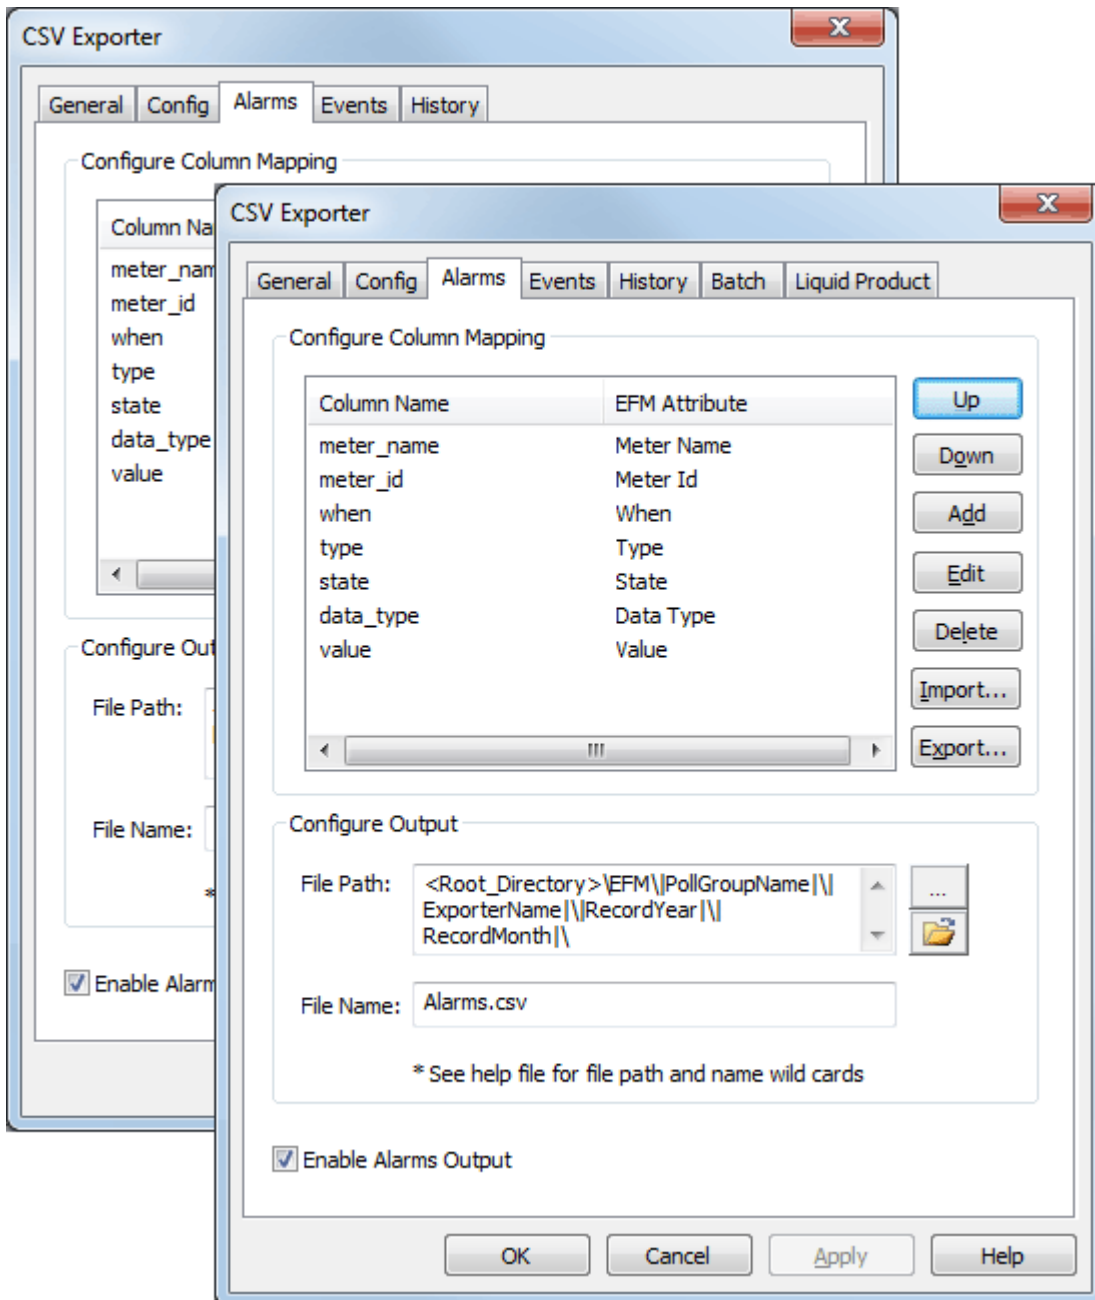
CSV Exporter

General | Config | Alarms | Events | History

Configure Column Mapping

Column Na

meter_nam
meter_id
when
type
state
data_type
value

Configure Out

File Path:

File Name:

*

Enable Alarm

CSV Exporter

General | Config | Alarms | Events | History | Batch | Liquid Product

Configure Column Mapping

| Column Name | EFM Attribute |
|---|---|
| meter_name | Meter Name |
| meter_id | Meter Id |
| when | When |
| type | Type |
| state | State |
| data_type | Data Type |
| value | Value |

Up
Down
Add
Edit
Delete
Import...
Export...

Configure Output

File Path: <Root_Directory>\EFM\|PollGroupName|\|ExporterName|\|RecordYear|\|RecordMonth|\

...

File Name: Alarms.csv

* See help file for file path and name wild cards

Enable Alarms Output

OK Cancel Apply Help